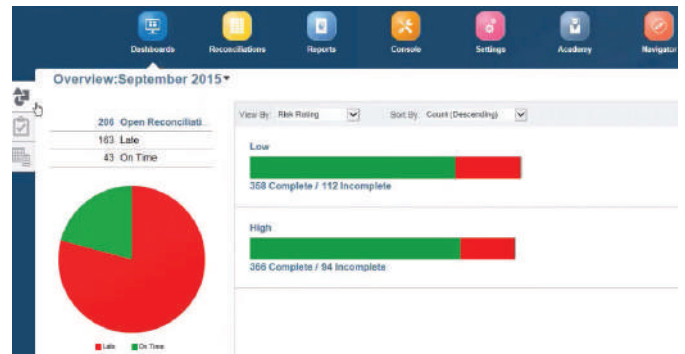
Dashboards Reconciliations Reports Console Settings Academy Navigator

Overview:September 2015

206 Open Reconciliati
163 Late
43 On Time

Late On Time

View By Risk Rating
Sort By Count (Descending)

Low
358 Complete / 112 Incomplete

High
366 Complete / 94 Incomplete